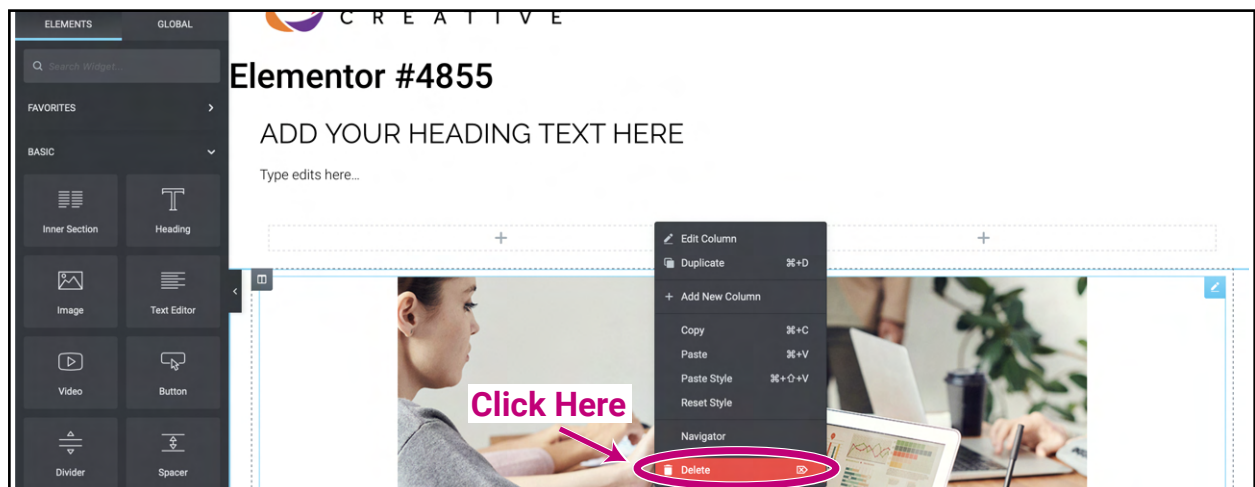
ELEMENTS
GLOBAL
Search Widget...
FAVORITES
BASIC
Inner Section
Heading
Image
Text Editor
Video
Button
Divider
Spacer

CREATIVE
Elementor #4855
ADD YOUR HEADING TEXT HERE
Type edits here...

Edit Column
Duplicate ⌘+D
Add New Column
Copy ⌘+C
Paste ⌘+V
Paste Style ⌘+⇧+V
Reset Style
Navigator
Delete

Click Here